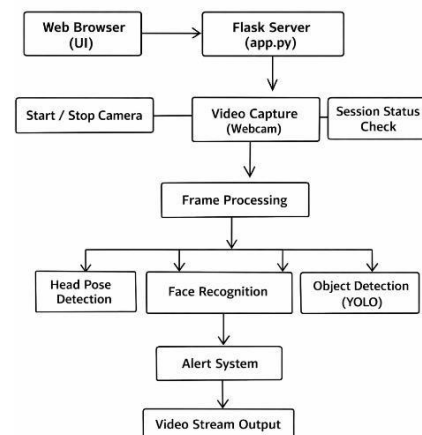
Web Browser (UI)

Flask Server (app.py)

Start / Stop Camera

Video Capture (Webcam)

Session Status Check

Frame Processing

Head Pose Detection

Face Recognition

Object Detection (YOLO)

Alert System

Video Stream Output